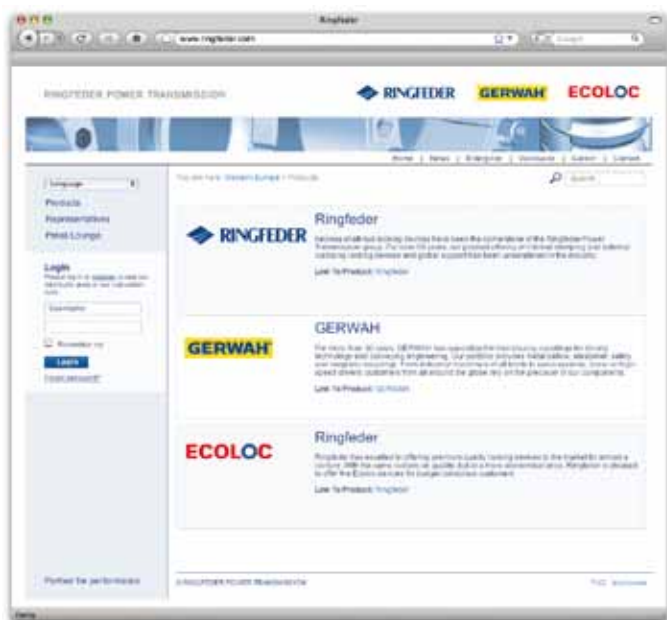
Ringfeder

www.ringfeder.com

RINGFEDER POWER TRANSMISSION

RINGFEDER GERWAH ECOLOC

Home | News | Enterprise | Downloads | Career | Contact

Language

Products

Representations

Press Lounge

You are here: Western Europe > Products

Search

Ringfeder

RINGFEDER

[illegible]

Link To Product: Ringfeder

Login

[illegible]

Username

Remember me

Login

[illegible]

GERWAH

GERWAH

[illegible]

Link To Product: GERWAH

Ringfeder

ECOLOC

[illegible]

Link To Product: Ringfeder

Partner for performance

© RINGFEDER POWER TRANSMISSION

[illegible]

Done